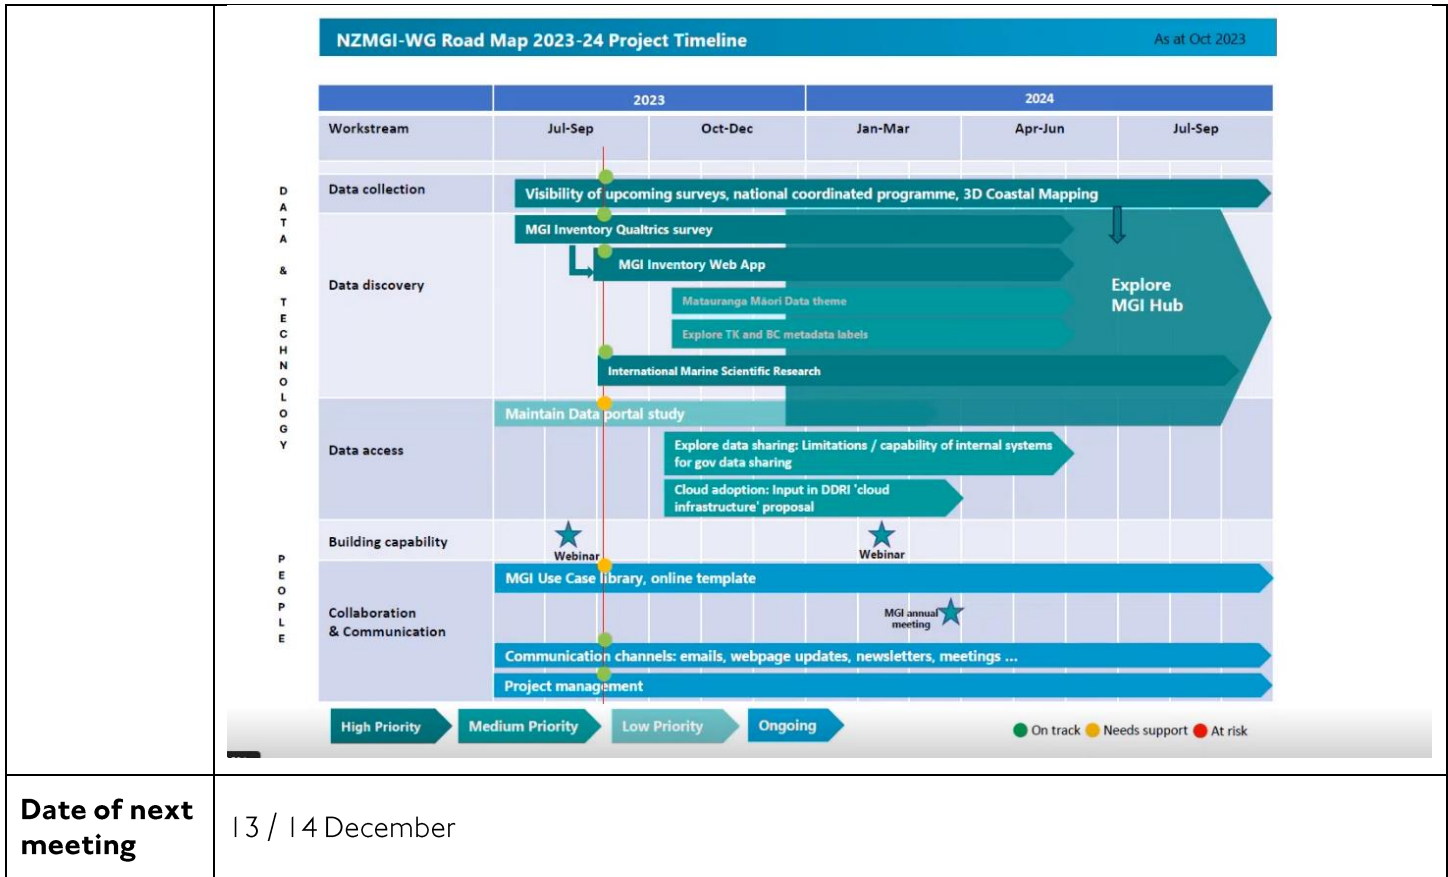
NZMGI-WG Road Map 2023-24 Project Timeline

As at Oct 2023

| | 2023 | | 2024 | | |
|---|---|---|---|---|---|
| Workstream | Jul-Sep | Oct-Dec | Jan-Mar | Apr-Jun | Jul-Sep |

DATA & TECHNOLOGY

Data collection

Visibility of upcoming surveys, national coordinated programme, 3D Coastal Mapping

Data discovery

MGI Inventory Qualtrics survey

MGI Inventory Web App

Matauranga Māori Data theme

Explore TK and BC metadata labels

Explore MGI Hub

International Marine Scientific Research

Data access

Maintain Data portal study

Explore data sharing: Limitations / capability of internal systems for gov data sharing

Cloud adoption: Input in DDRI 'cloud infrastructure' proposal

PEOPLE

Building capability

Webinar

Webinar

Collaboration & Communication

MGI Use Case library, online template

MGI annual meeting

Communication channels: emails, webpage updates, newsletters, meetings ...

Project management

High Priority

Medium Priority

Low Priority

Ongoing

On track

Needs support

At risk

Date of next meeting

13 / 14 December